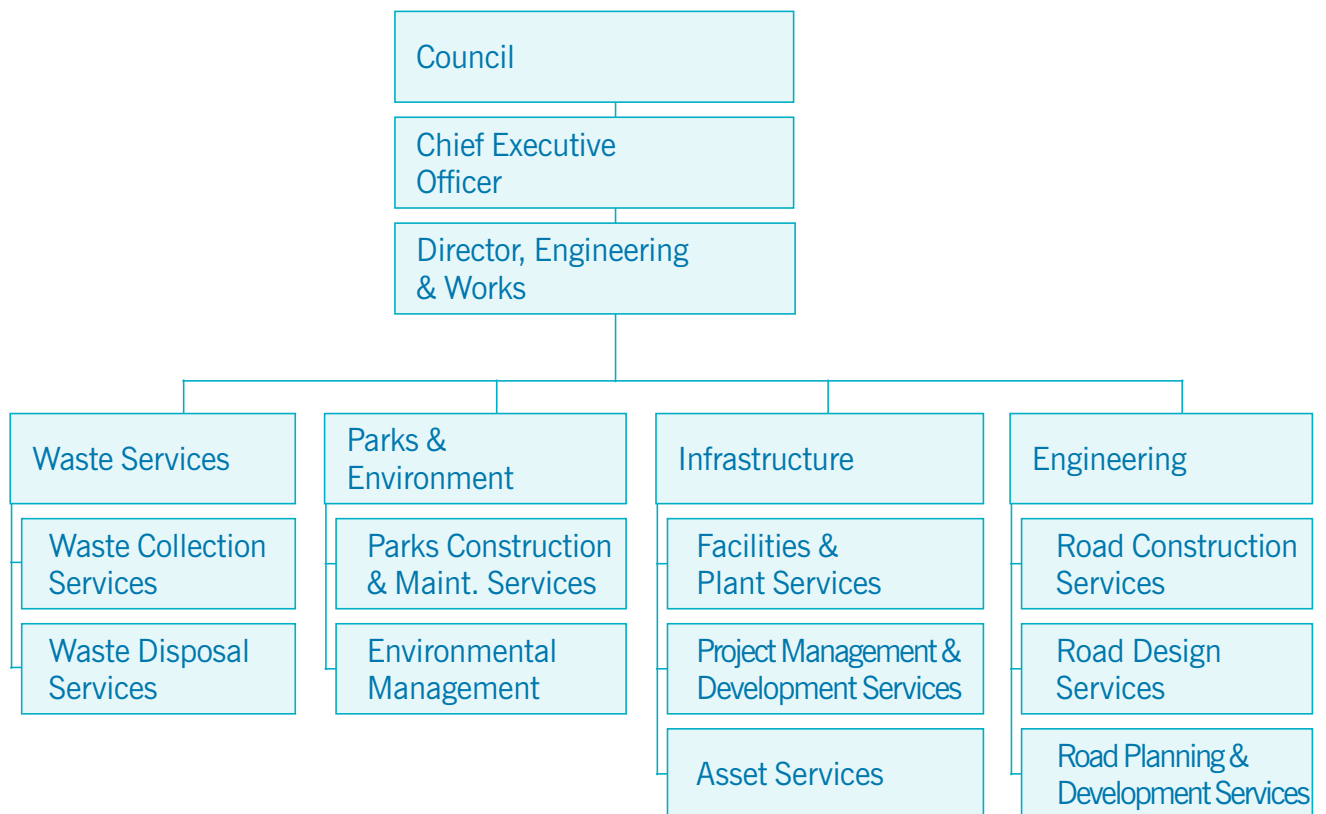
Council

Chief Executive Officer

Director, Engineering & Works

Waste Services

Waste Collection Services

Waste Disposal Services

Parks & Environment

Parks Construction & Maint. Services

Environmental Management

Infrastructure

Facilities & Plant Services

Project Management & Development Services

Asset Services

Engineering

Road Construction Services

Road Design Services

Road Planning & Development Services